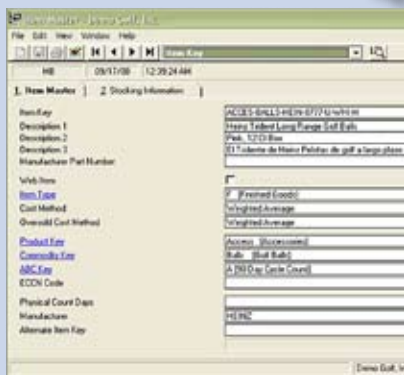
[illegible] - Demo Golf, Inc.

File Edit View Window Help

Item Key

MB 09/17/08 12:39:24 AM

1. Item Master 2. Stocking Information

Item Key ACCES-BALLS-HEIN-8777-U-WH-H

Description 1 Heinz Trident Long Range Golf Balls

Description 2 Pink, 12 Ct Box

Description 3 El Tridente de Heinz Pelotas de golf a largo plazo

Manufacturer Part Number

Web Item

Item Type F (Finished Goods)

Cost Method Weighted Average

Override Cost Method Weighted Average

Product Key Access (Accessories)

Commodity Key Balls (Golf Balls)

ABC Key A (90 Day Cycle Count)

ECCN Code

Physical Count Days

Manufacturer HEINZ

Alternate Item Key

Demo Golf, In